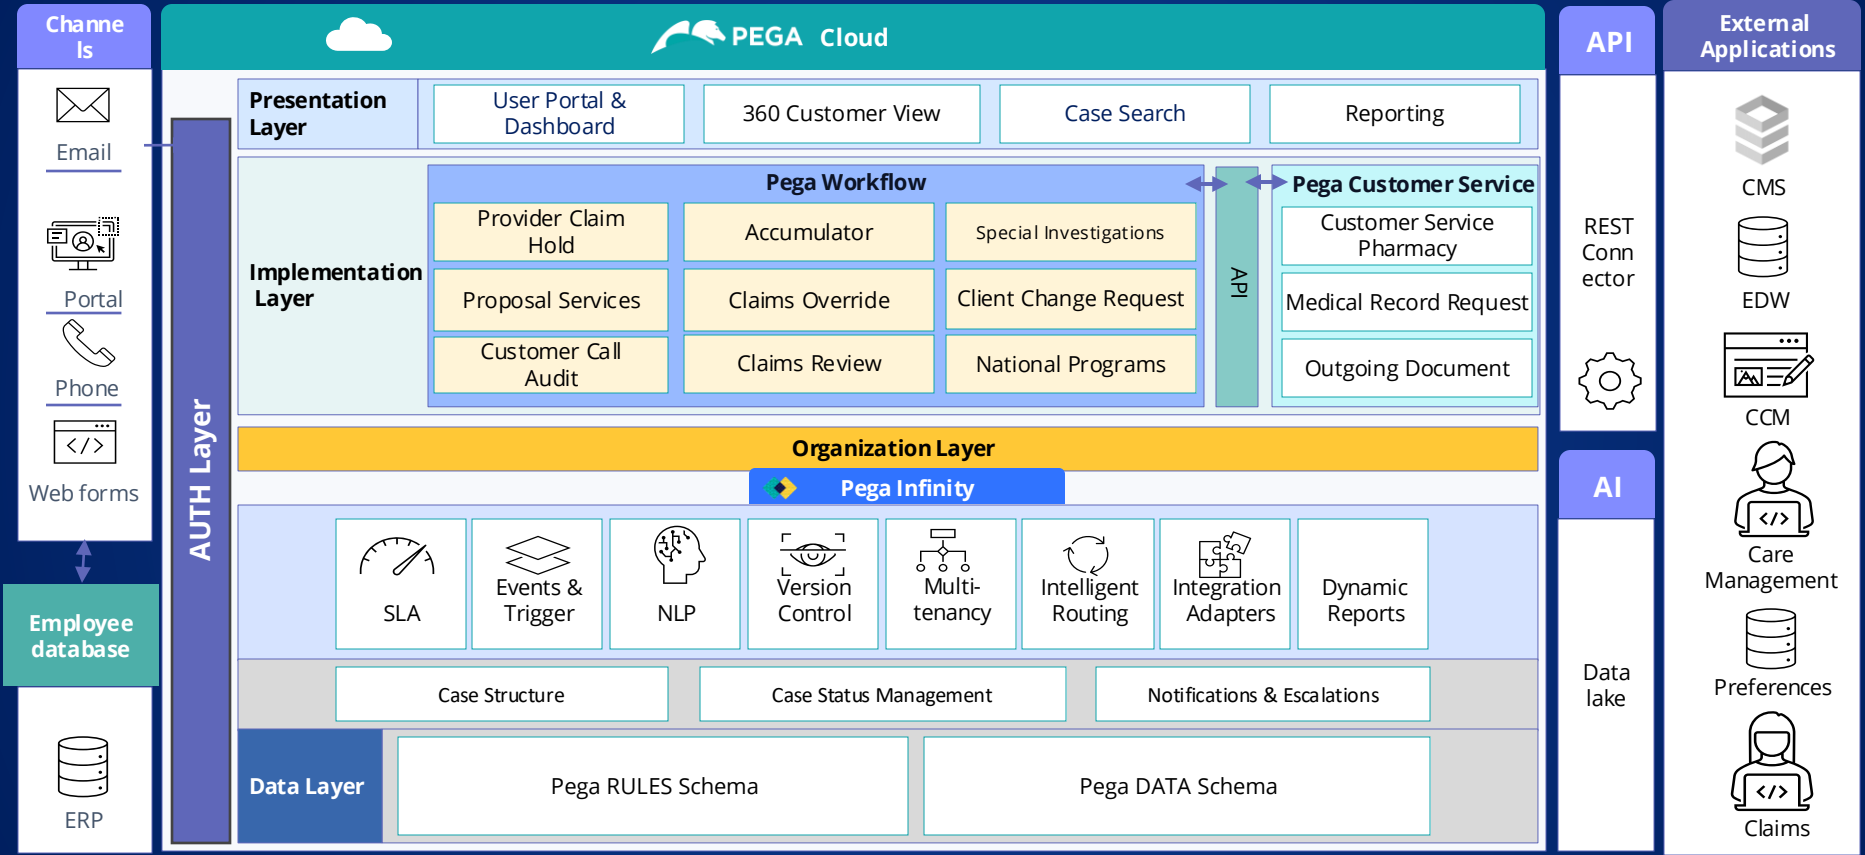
Channe ls

Email

Portal

Phone

Web forms

Employee database

ERP

AUTH Layer

PEGA Cloud

Presentation Layer

User Portal & Dashboard

360 Customer View

Case Search

Reporting

Implementation Layer

Pega Workflow

Provider Claim Hold

Accumulator

Special Investigations

Proposal Services

Claims Override

Client Change Request

Customer Call Audit

Claims Review

National Programs

API

Pega Customer Service

Customer Service Pharmacy

Medical Record Request

Outgoing Document

Organization Layer

Pega Infinity

SLA

Events & Trigger

NLP

Version Control

Multi-tenancy

Intelligent Routing

Integration Adapters

Dynamic Reports

Case Structure

Case Status Management

Notifications & Escalations

Data Layer

Pega RULES Schema

Pega DATA Schema

API

REST Conn ector

AI

Data lake

External Applications

CMS

EDW

CCM

Care Management

Preferences

Claims